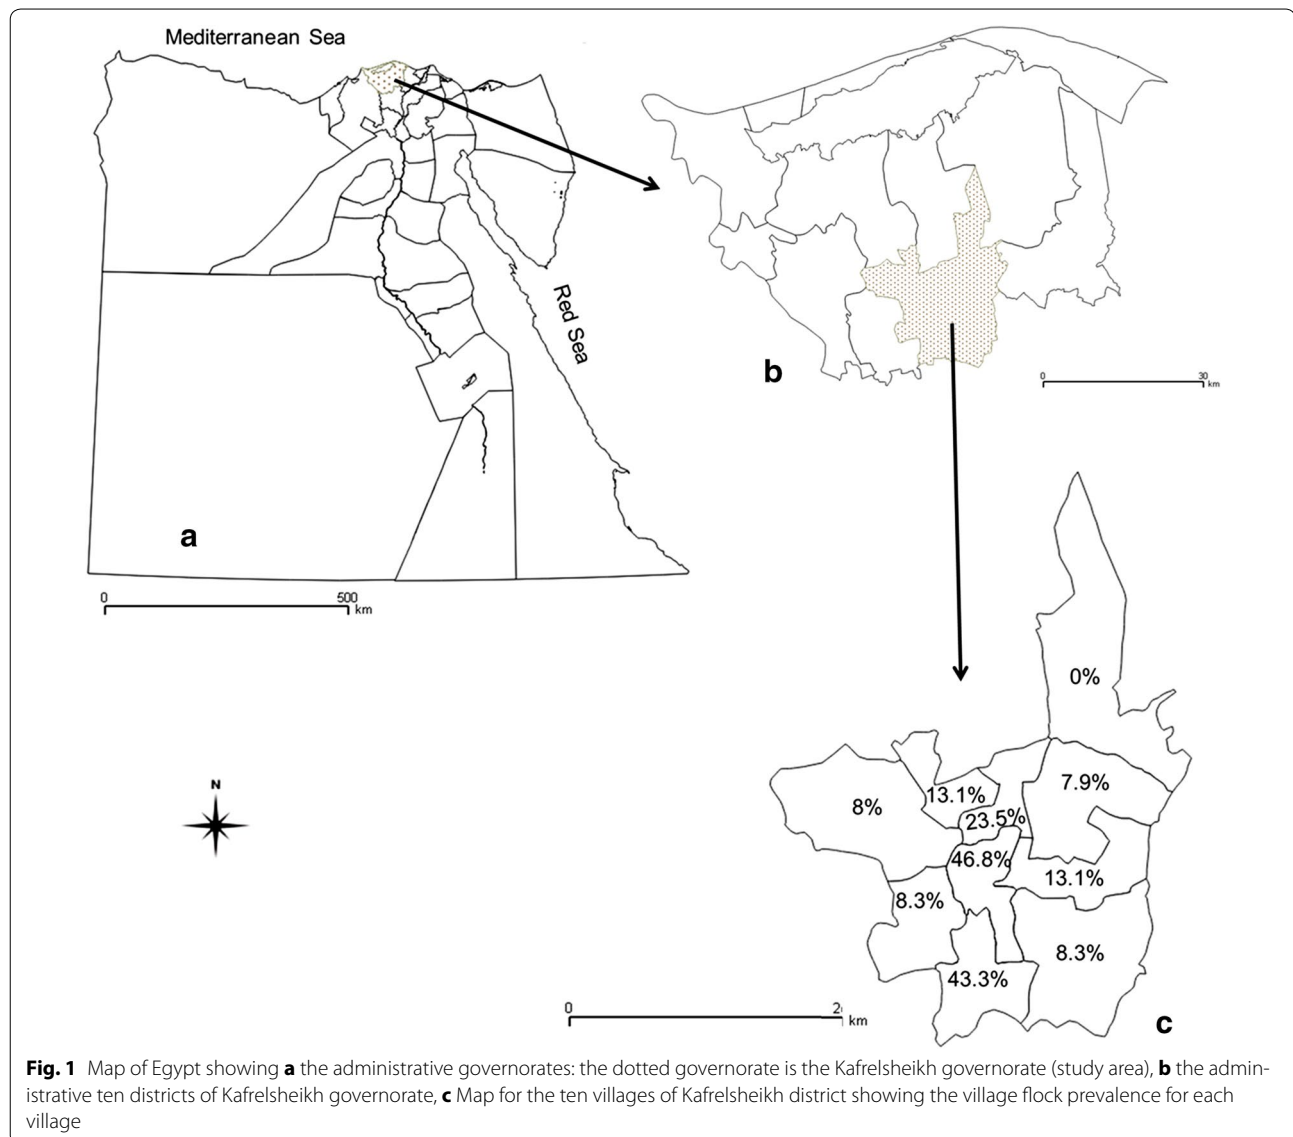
Mediterranean Sea

Red Sea

a

0 500 km

b

0 30 km

N

0%

8%

13.1%

7.9%

23.5%

46.8%

13.1%

8.3%

8.3%

43.3%

0 2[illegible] km

c

**Fig. 1** Map of Egypt showing **a** the administrative governorates: the dotted governorate is the Kafrelsheikh governorate (study area), **b** the administrative ten districts of Kafrelsheikh governorate, **c** Map for the ten villages of Kafrelsheikh district showing the village flock prevalence for each village